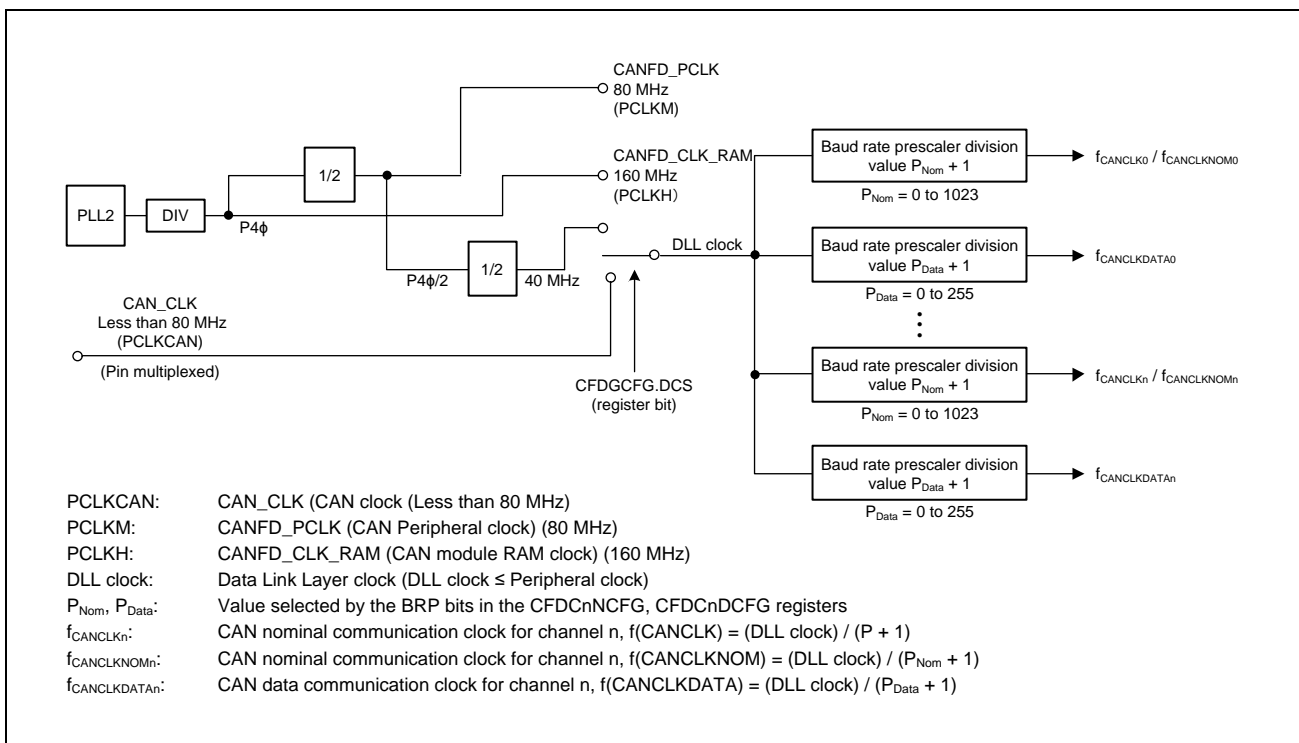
CANFD_PCLK
80 MHz
(PCLKM)

CANFD_CLK_RAM
160 MHz
(PCLKH)

PLL2

DIV

1/2

P4$\phi$

P4$\phi$/2

1/2

40 MHz

DLL clock

CAN_CLK
Less than 80 MHz
(PCLKCAN)

(Pin multiplexed)

CFDGCFG.DCS
(register bit)

Baud rate prescaler division value $P_{Nom}$ + 1

$P_{Nom}$ = 0 to 1023

$f_{CANCLK0}$ / $f_{CANCLKNOM0}$

Baud rate prescaler division value $P_{Data}$ + 1

$P_{Data}$ = 0 to 255

$f_{CANCLKDATA0}$

Baud rate prescaler division value $P_{Nom}$ + 1

$P_{Nom}$ = 0 to 1023

$f_{CANCLKn}$ / $f_{CANCLKNOMn}$

Baud rate prescaler division value $P_{Data}$ + 1

$P_{Data}$ = 0 to 255

$f_{CANCLKDATAn}$

PCLKCAN: CAN_CLK (CAN clock (Less than 80 MHz)
PCLKM: CANFD_PCLK (CAN Peripheral clock) (80 MHz)
PCLKH: CANFD_CLK_RAM (CAN module RAM clock) (160 MHz)
DLL clock: Data Link Layer clock (DLL clock ≤ Peripheral clock)
$P_{Nom}$, $P_{Data}$: Value selected by the BRP bits in the CFDCnNCFG, CFDCnDCFG registers
$f_{CANCLKn}$: CAN nominal communication clock for channel n, f(CANCLK) = (DLL clock) / (P + 1)
$f_{CANCLKNOMn}$: CAN nominal communication clock for channel n, f(CANCLKNOM) = (DLL clock) / ($P_{Nom}$ + 1)
$f_{CANCLKDATAn}$: CAN data communication clock for channel n, f(CANCLKDATA) = (DLL clock) / ($P_{Data}$ + 1)